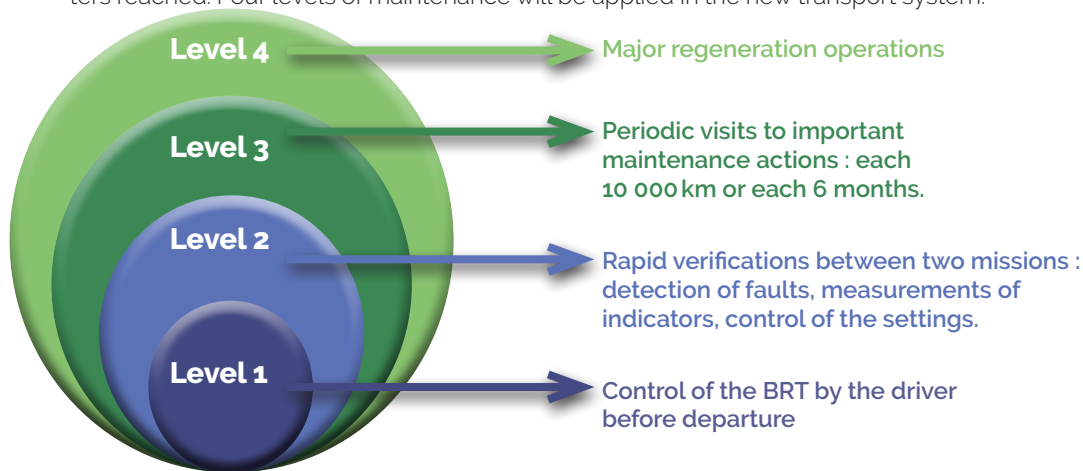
ters reached. Four levels of maintenance will be applied in the new transport system.

Level 4
Major regeneration operations

Level 3
Periodic visits to important maintenance actions : each 10 000 km or each 6 months.

Level 2
Rapid verifications between two missions : detection of faults, measurements of indicators, control of the settings.

Level 1
Control of the BRT by the driver before departure